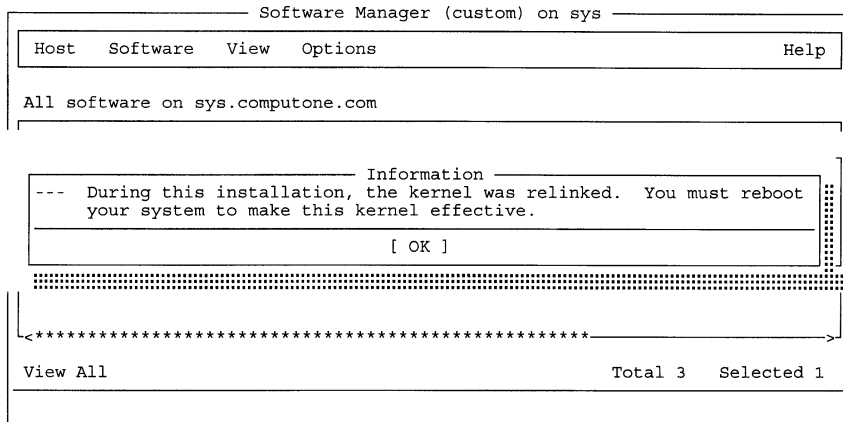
Software Manager (custom) on sys

Host Software View Options Help

All software on sys.computone.com

Information

--- During this installation, the kernel was relinked. You must reboot your system to make this kernel effective.

[ OK ]

<************************************************>

View All Total 3 Selected 1